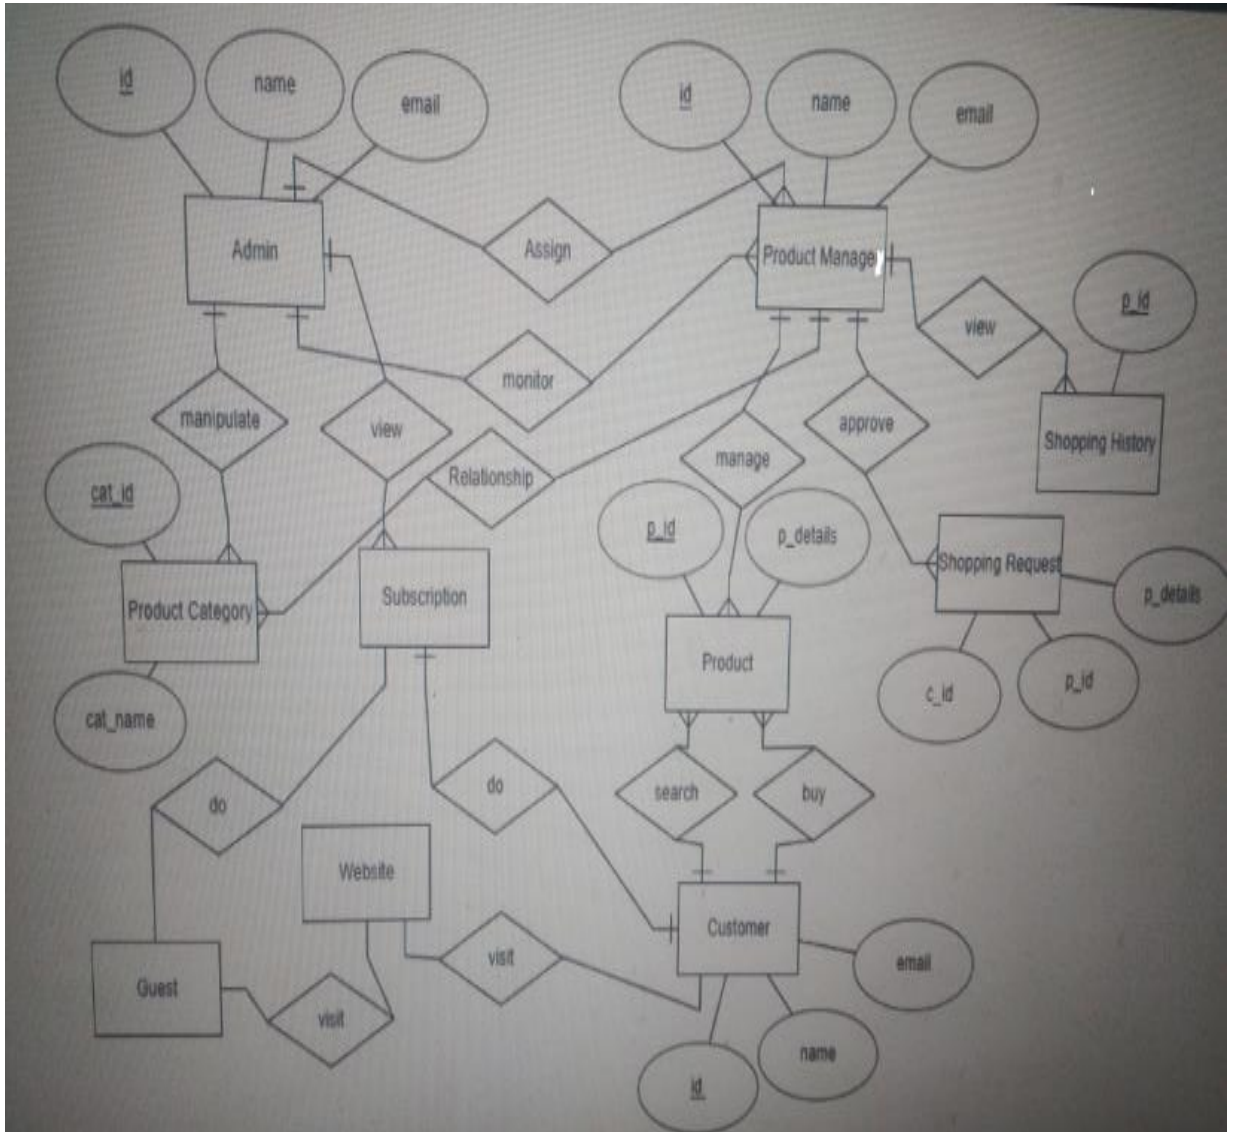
id
name
email
Admin
Assign
id
name
email
Product Manager
view
p_id
Shopping History
monitor
manipulate
view
Relationship
approve
manage
cat_id
Product Category
Subscription
p_id
p_details
Shopping Request
p_details
Product
c_id
p_id
cat_name
do
do
search
buy
Website
Customer
email
Guest
visit
visit
name
id